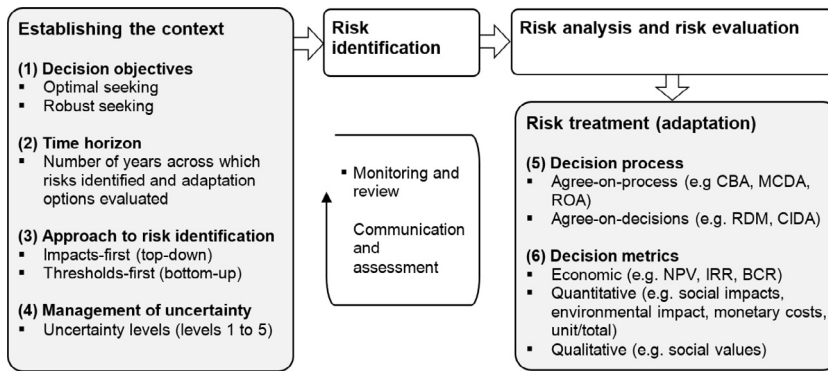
Establishing the context

(1) Decision objectives
▪ Optimal seeking
▪ Robust seeking

(2) Time horizon
▪ Number of years across which risks identified and adaptation options evaluated

(3) Approach to risk identification
▪ Impacts-first (top-down)
▪ Thresholds-first (bottom-up)

(4) Management of uncertainty
▪ Uncertainty levels (levels 1 to 5)

Risk identification

Risk analysis and risk evaluation

▪ Monitoring and review

Communication and assessment

Risk treatment (adaptation)

(5) Decision process
▪ Agree-on-process (e.g CBA, MCDA, ROA)
▪ Agree-on-decisions (e.g. RDM, CIDA)

(6) Decision metrics
▪ Economic (e.g. NPV, IRR, BCR)
▪ Quantitative (e.g. social impacts, environmental impact, monetary costs, unit/total)
▪ Qualitative (e.g. social values)